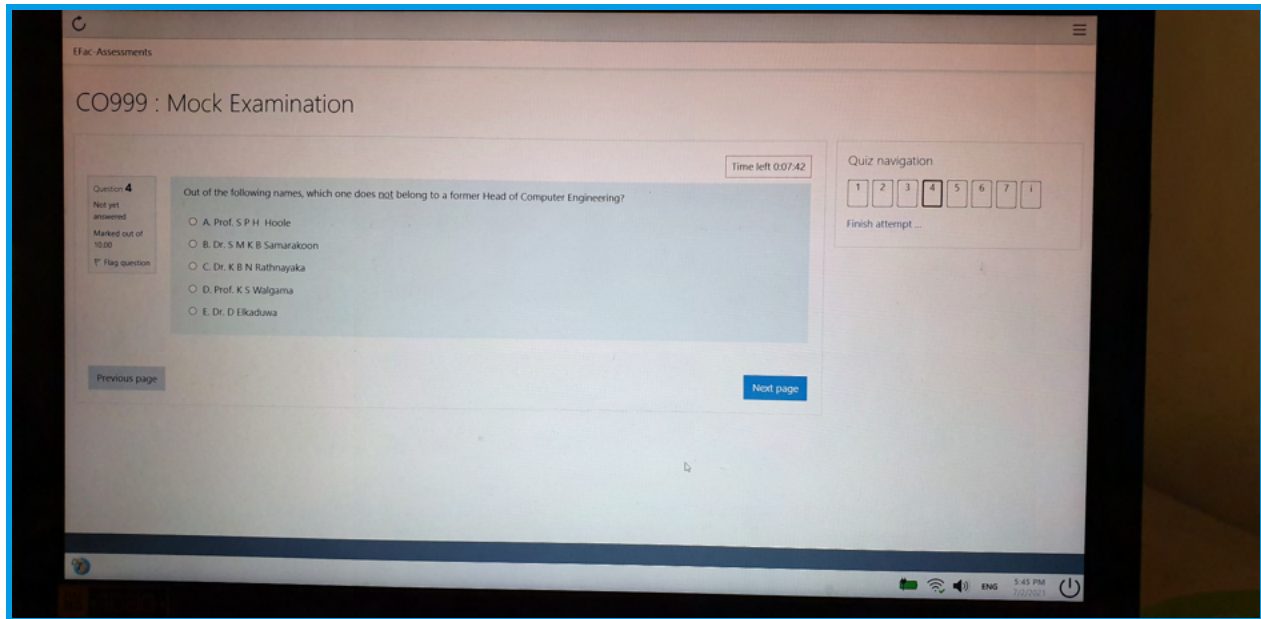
EFac-Assessments

CO999 : Mock Examination

Time left 0:07:42

Question 4
Not yet answered
Marked out of 10.00
Flag question

Out of the following names, which one does not belong to a former Head of Computer Engineering?

A. Prof. S P H Hoole
B. Dr. S M K B Samarakoon
C. Dr. K B N Rathnayaka
D. Prof. K S Walgama
E. Dr. D Elkaduwa

Previous page

Next page

Quiz navigation

1 2 3 4 5 6 7 i

Finish attempt ...

ENG 5:45 PM 7/2/2021